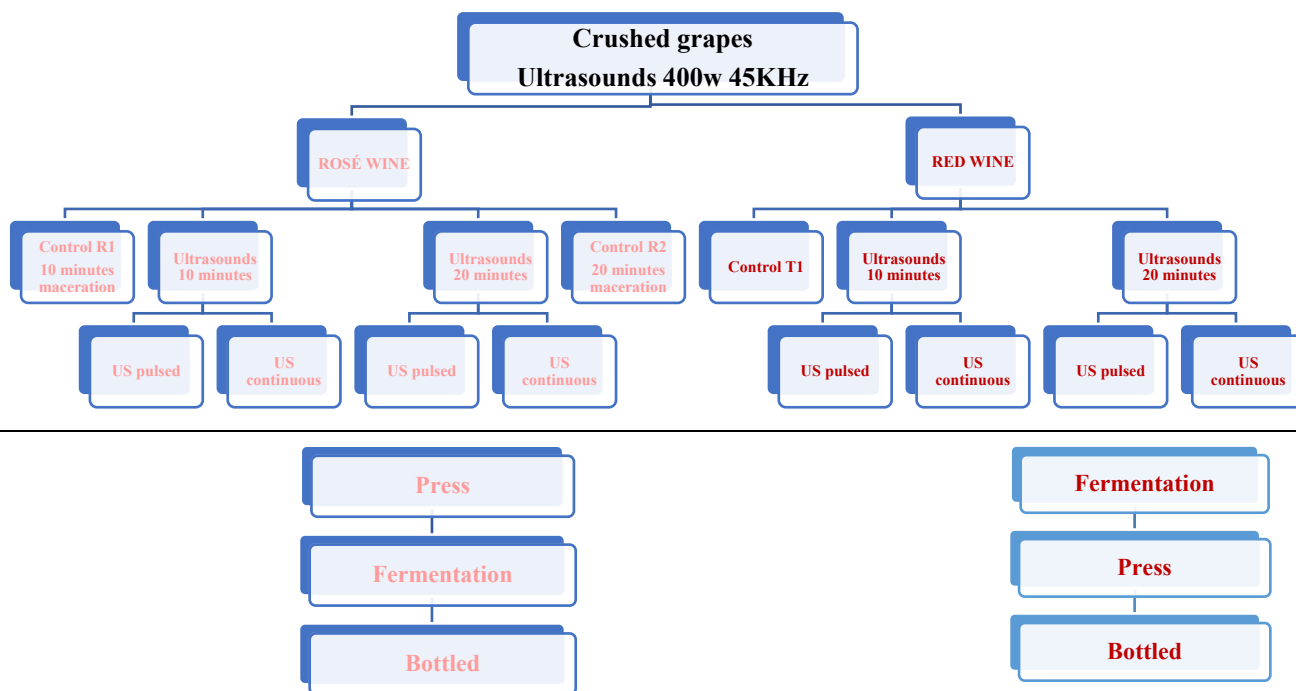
Crushed grapes
Ultrasounds 400w 45KHz

ROSÉ WINE

Control R1
10 minutes
maceration

Ultrasounds
10 minutes

US pulsed

US continuous

Ultrasounds
20 minutes

US pulsed

US continuous

Control R2
20 minutes
maceration

RED WINE

Control T1

Ultrasounds
10 minutes

US pulsed

US continuous

Ultrasounds
20 minutes

US pulsed

US continuous

Press

Fermentation

Bottled

Fermentation

Press

Bottled